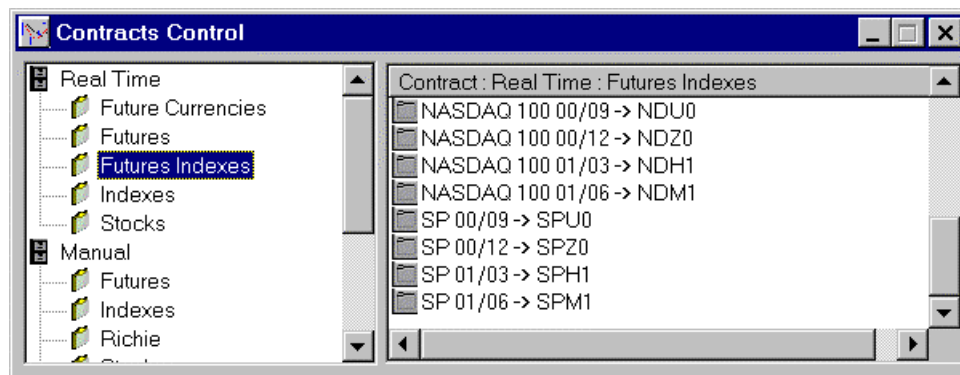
Contracts Control

Real Time
Future Currencies
Futures
Futures Indexes
Indexes
Stocks
Manual
Futures
Indexes
Richie
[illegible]

Contract : Real Time : Futures Indexes
NASDAQ 100 00/09 -> NDU0
NASDAQ 100 00/12 -> NDZ0
NASDAQ 100 01/03 -> NDH1
NASDAQ 100 01/06 -> NDM1
SP 00/09 -> SPU0
SP 00/12 -> SPZ0
SP 01/03 -> SPH1
SP 01/06 -> SPM1